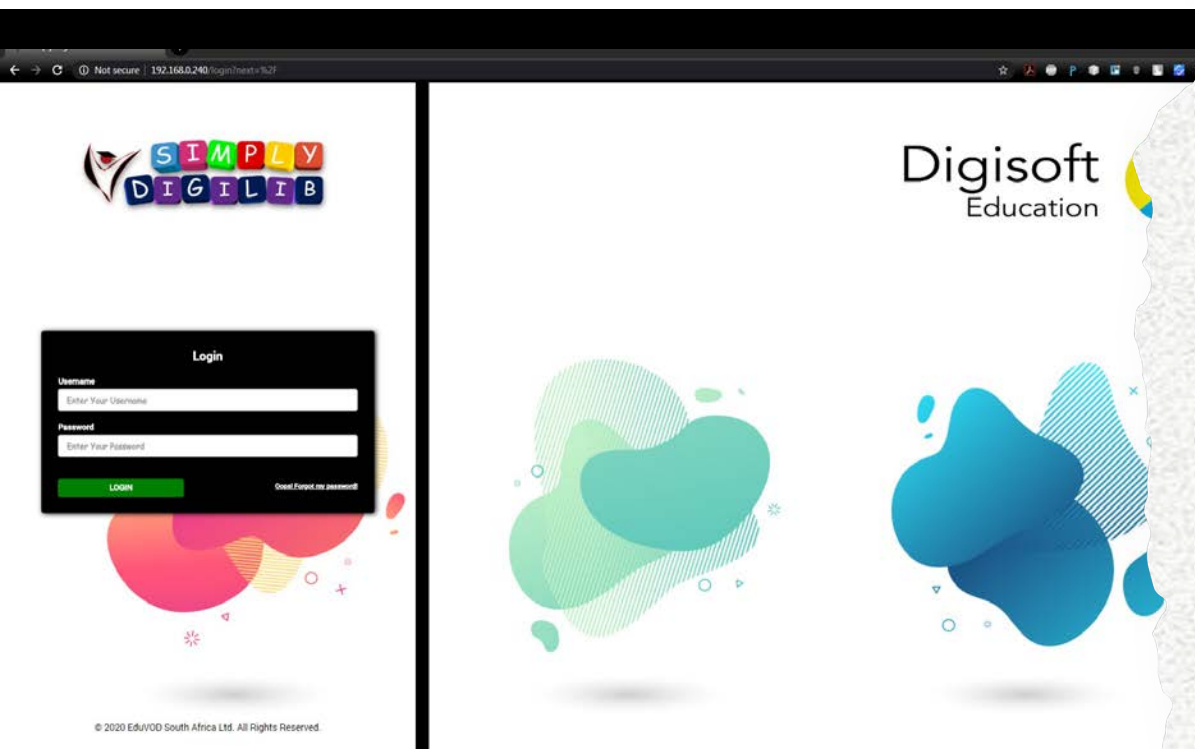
Not secure | 192.168.0.240/login?next=%2F

SIMPLY DIGILIB

Login

Username

Enter Your Username

Password

Enter Your Password

LOGIN

Oops! Forgot my password!

© 2020 EduVOD South Africa Ltd. All Rights Reserved.

Digisoft Education